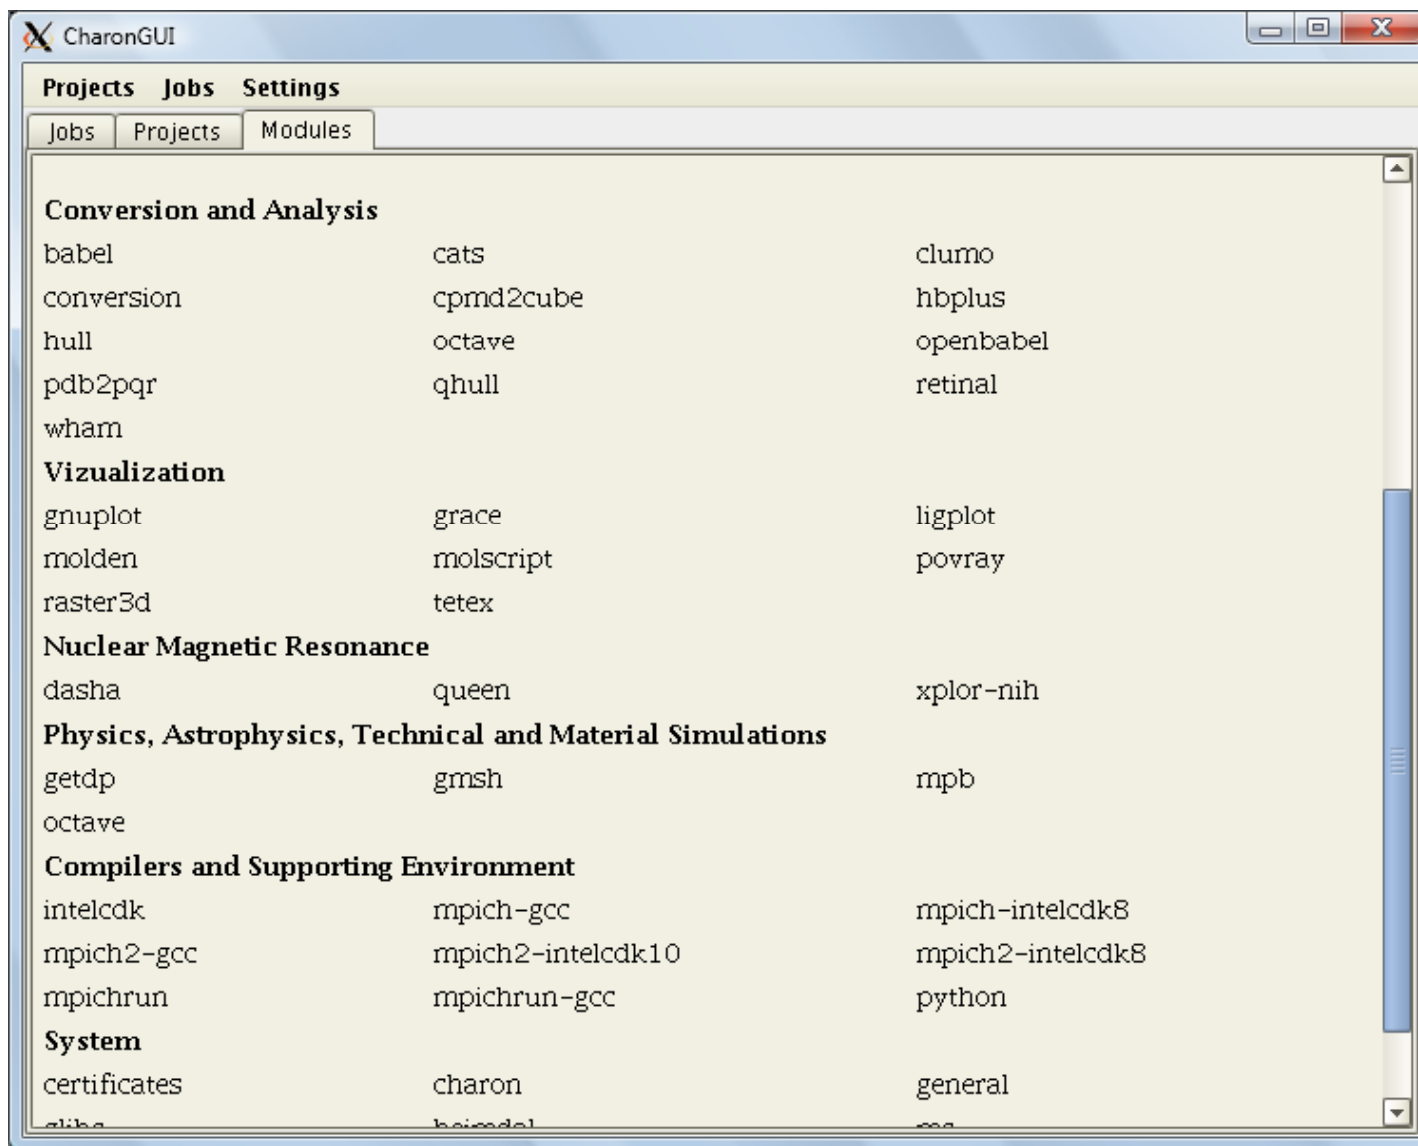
CharonGUI

Projects Jobs Settings

Jobs Projects Modules

Conversion and Analysis

| | | |
|---|---|---|
| babel | cats | clumo |
| conversion | cpmd2cube | hbplus |
| hull | octave | openbabel |
| pdb2pqr | qhull | retinal |
| wham | | |

Vizualization

| | | |
|---|---|---|
| gnuplot | grace | ligplot |
| molden | molscript | povray |
| raster3d | tetex | |

Nuclear Magnetic Resonance

| | | |
|---|---|---|
| dasha | queen | xplor-nih |

Physics, Astrophysics, Technical and Material Simulations

| | | |
|---|---|---|
| getdp | gmsh | mpb |
| octave | | |

Compilers and Supporting Environment

| | | |
|---|---|---|
| intelcdk | mpich-gcc | mpich-intelcdk8 |
| mpich2-gcc | mpich2-intelcdk10 | mpich2-intelcdk8 |
| mpichrun | mpichrun-gcc | python |

System

| | | |
|---|---|---|
| certificates | charon | general |
| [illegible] | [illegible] | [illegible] |